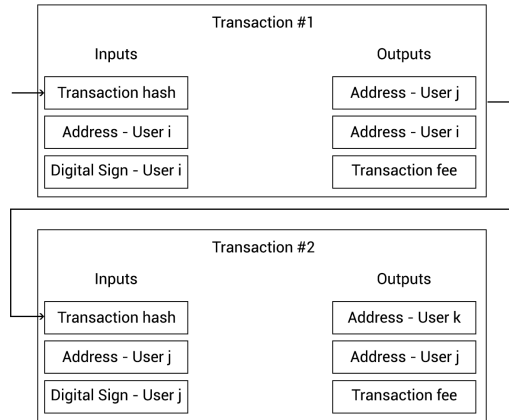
Transaction #1

Inputs

Transaction hash

Address - User i

Digital Sign - User i

Outputs

Address - User j

Address - User i

Transaction fee

Transaction #2

Inputs

Transaction hash

Address - User j

Digital Sign - User j

Outputs

Address - User k

Address - User j

Transaction fee